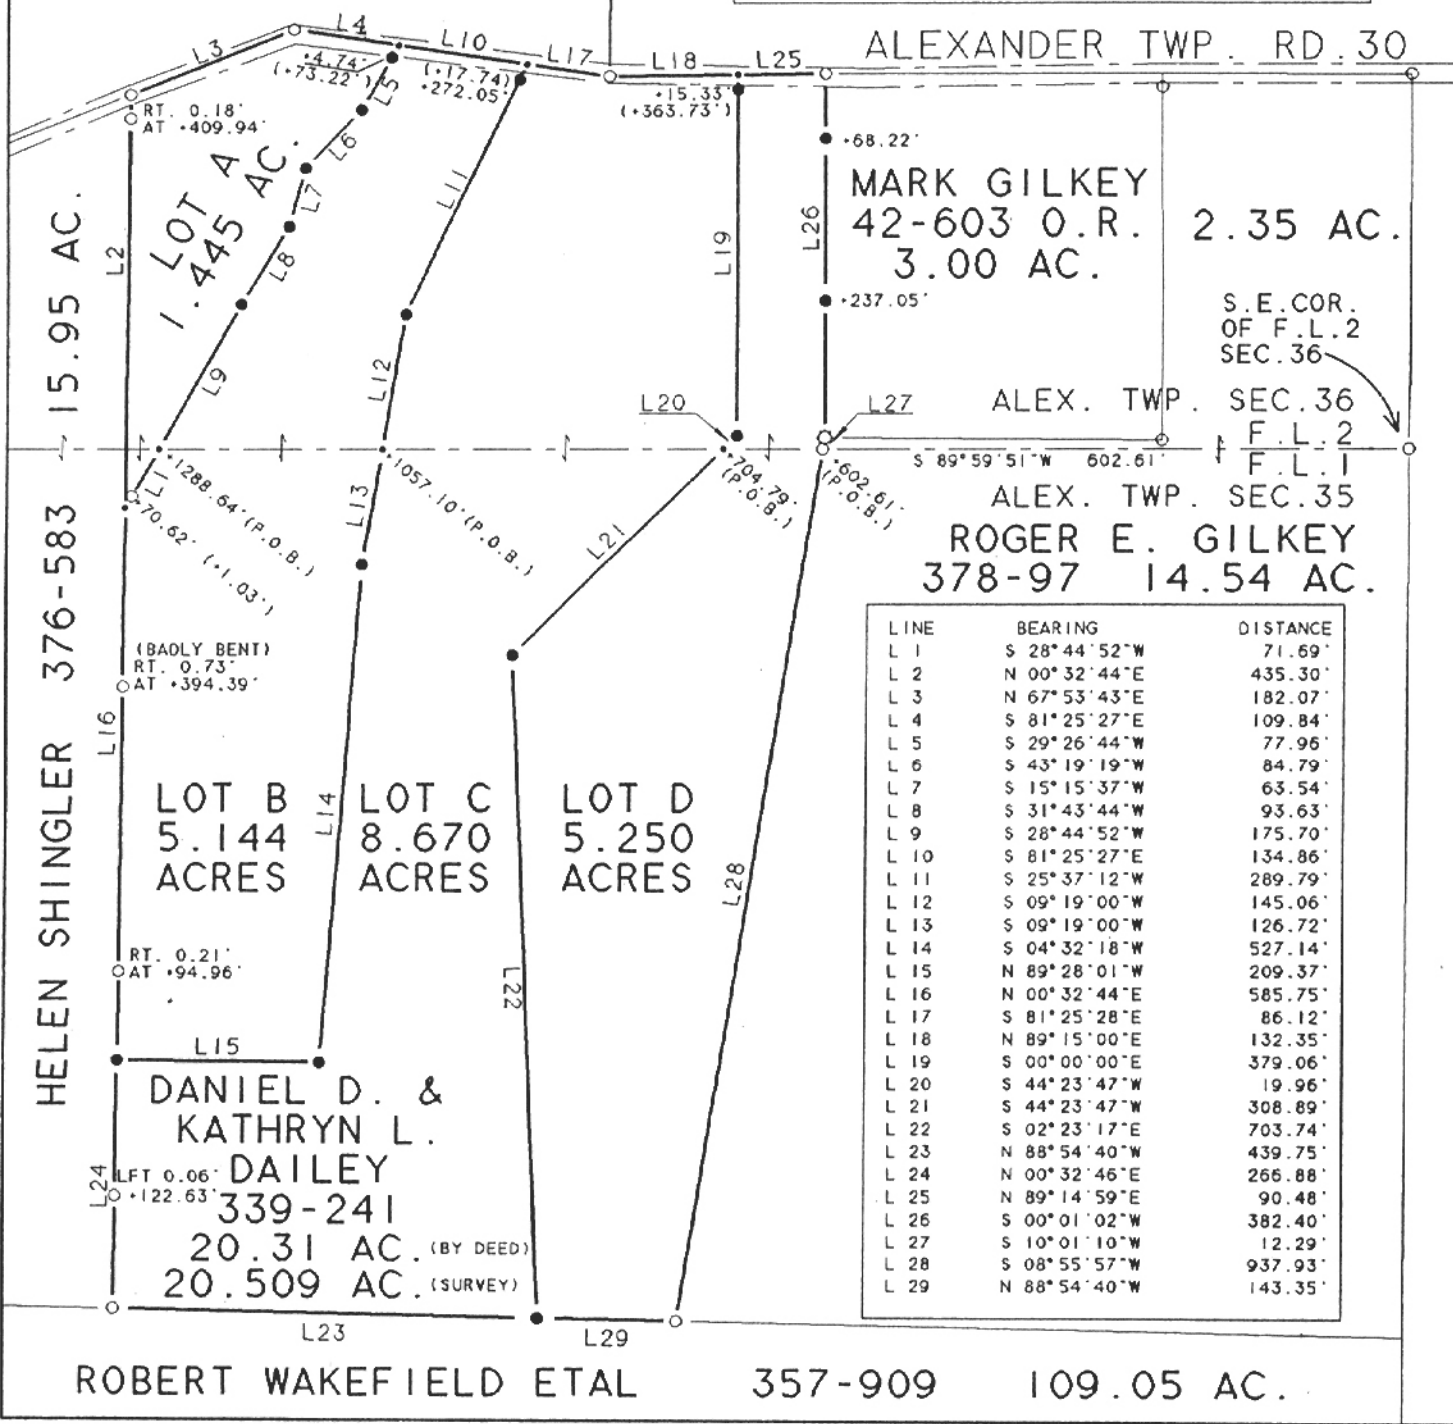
ALEXANDER TWP. RD.30

L3 L4 L10 L17 L18 L25

+4.74'
(+73.22')

(+17.74)
+272.05'

+15.33'
(+363.73')

RT. 0.18'
AT +409.94'

L5 L6 L7 L8 L9 L11 L12 L19 L26

LOT A
1.445 AC.

+68.22'

MARK GILKEY
42-603 O.R.
3.00 AC.

2.35 AC.

+237.05'

S.E.COR.
OF F.L.2
SEC.36

L2

15.95 AC.

L20 L27

ALEX. TWP. SEC.36
F.L.2
F.L.1

S 89°59'51"W 602.61'

ALEX. TWP. SEC.35

L1 +1288.64' (P.O.B.)
+70.62' (+1.03')

L13 +1057.10' (P.O.B.)

+704.79' (P.O.B.)

+602.61' (P.O.B.)

L21

ROGER E. GILKEY
378-97 14.54 AC.

| LINE | BEARING | DISTANCE |
|---|---|---|
| L 1 | S 28°44'52"W | 71.69' |
| L 2 | N 00°32'44"E | 435.30' |
| L 3 | N 67°53'43"E | 182.07' |
| L 4 | S 81°25'27"E | 109.84' |
| L 5 | S 29°26'44"W | 77.96' |
| L 6 | S 43°19'19"W | 84.79' |
| L 7 | S 15°15'37"W | 63.54' |
| L 8 | S 31°43'44"W | 93.63' |
| L 9 | S 28°44'52"W | 175.70' |
| L 10 | S 81°25'27"E | 134.86' |
| L 11 | S 25°37'12"W | 289.79' |
| L 12 | S 09°19'00"W | 145.06' |
| L 13 | S 09°19'00"W | 126.72' |
| L 14 | S 04°32'18"W | 527.14' |
| L 15 | N 89°28'01"W | 209.37' |
| L 16 | N 00°32'44"E | 585.75' |
| L 17 | S 81°25'28"E | 86.12' |
| L 18 | N 89°15'00"E | 132.35' |
| L 19 | S 00°00'00"E | 379.06' |
| L 20 | S 44°23'47"W | 19.96' |
| L 21 | S 44°23'47"W | 308.89' |
| L 22 | S 02°23'17"E | 703.74' |
| L 23 | N 88°54'40"W | 439.75' |
| L 24 | N 00°32'46"E | 266.88' |
| L 25 | N 89°14'59"E | 90.48' |
| L 26 | S 00°01'02"W | 382.40' |
| L 27 | S 10°01'10"W | 12.29' |
| L 28 | S 08°55'57"W | 937.93' |
| L 29 | N 88°54'40"W | 143.35' |

HELEN SHINGLER 376-583

(BADLY BENT)
RT. 0.73'
AT +394.39'

L16

LOT B
5.144
ACRES

L14

LOT C
8.670
ACRES

LOT D
5.250
ACRES

L28

L22

RT. 0.21'
AT +94.96'

L15

DANIEL D. &
KATHRYN L.
DAILEY
339-241
20.31 AC. (BY DEED)
20.509 AC. (SURVEY)

L24
LFT 0.06'
+122.63'

L23 L29

ROBERT WAKEFIELD ETAL 357-909 109.05 AC.